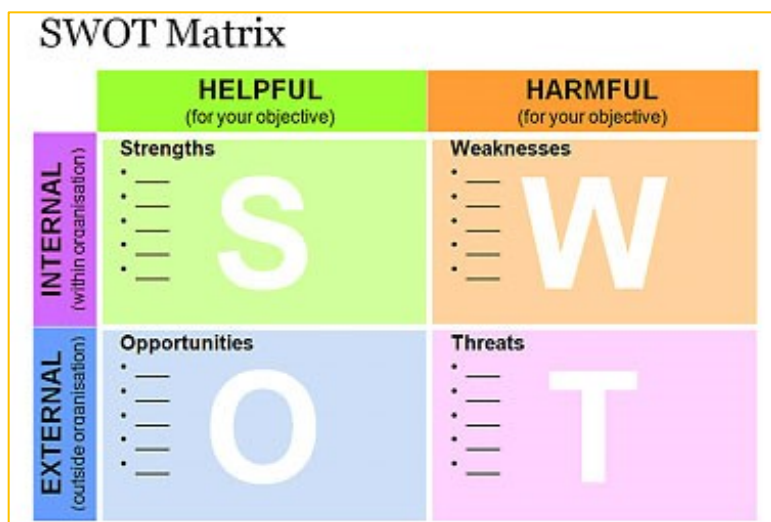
SWOT Matrix

| | HELPFUL (for your objective) | HARMFUL (for your objective) |
|---|---|---|
| INTERNAL (within organisation) | Strengths<br>• ___<br>• ___<br>• ___<br>• ___<br>• ___<br>S | Weaknesses<br>• ___<br>• ___<br>• ___<br>• ___<br>• ___<br>W |
| EXTERNAL (outside organisation) | Opportunities<br>• ___<br>• ___<br>• ___<br>• ___<br>• ___<br>O | Threats<br>• ___<br>• ___<br>• ___<br>• ___<br>• ___<br>T |